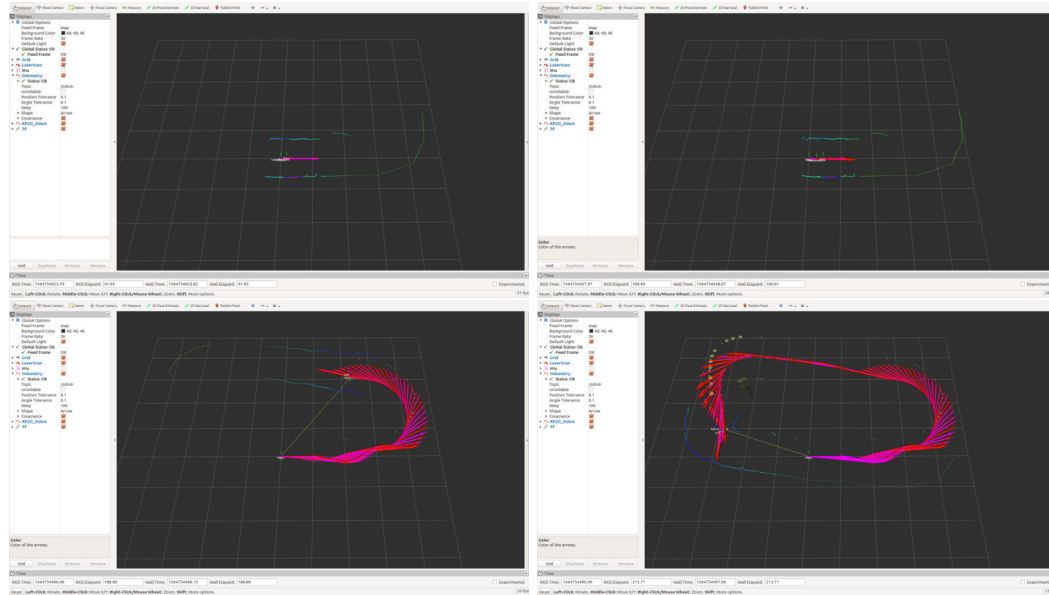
Interact  Move Camera  Select  Focus Camera  Measure  2D Pose Estimate  2D Nav Goal  Publish Point

Displays
Global Options
Fixed Frame map
Background Color 48; 48; 48
Frame Rate 30
Default Light
Global Status: Ok
Fixed Frame OK
Grid
LaserScan
Imu
Odometry
Status: Ok
Topic /odom
Unreliable
Position Tolerance 0.1
Angle Tolerance 0.1
Keep 100
Shape Arrow
Covariance
RF2O_Odom
TF

Add  Duplicate  Remove  Rename

Time
ROS Time: 1504754623.75  ROS Elapsed: 41.95  Wall Time: 1504754623.82  Wall Elapsed: 41.95  Experimental
Reset  Left-Click: Rotate. Middle-Click: Move X/Y. Right-Click/Mouse Wheel: Zoom. Shift: More options.

Interact  Move Camera  Select  Focus Camera  Measure  2D Pose Estimate  2D Nav Goal  Publish Point

Displays
Global Options
Fixed Frame map
Background Color 48; 48; 48
Frame Rate 30
Default Light
Global Status: Ok
Fixed Frame OK
Grid
LaserScan
Imu
Odometry
Status: Ok
Topic /odom
Unreliable
Position Tolerance 0.1
Angle Tolerance 0.1
Keep 100
Shape Arrow
Covariance
RF2O_Odom
TF

Color
Color of the arrows.

Add  Duplicate  Remove  Rename

Time
ROS Time: 1504754637.97  ROS Elapsed: 188.69  Wall Time: 1504754638.07  Wall Elapsed: 189.01  Experimental
Reset  Left-Click: Rotate. Middle-Click: Move X/Y. Right-Click/Mouse Wheel: Zoom. Shift: More options.

Interact  Move Camera  Select  Focus Camera  Measure  2D Pose Estimate  2D Nav Goal  Publish Point

Displays
Global Options
Fixed Frame map
Background Color 48; 48; 48
Frame Rate 30
Default Light
Global Status: Ok
Fixed Frame OK
Grid
LaserScan
Imu
Odometry
Status: Ok
Topic /odom
Unreliable
Position Tolerance 0.1
Angle Tolerance 0.1
Keep 100
Shape Arrow
Covariance
RF2O_Odom
TF

Color
Color of the arrows.

Add  Duplicate  Remove  Rename

Time
ROS Time: 1504754468.08  ROS Elapsed: 198.80  Wall Time: 1504754468.15  Wall Elapsed: 186.66  Experimental
Reset  Left-Click: Rotate. Middle-Click: Move X/Y. Right-Click/Mouse Wheel: Zoom. Shift: More options.

Interact  Move Camera  Select  Focus Camera  Measure  2D Pose Estimate  2D Nav Goal  Publish Point

Displays
Global Options
Fixed Frame map
Background Color 48; 48; 48
Frame Rate 30
Default Light
Global Status: Ok
Fixed Frame OK
Grid
LaserScan
Imu
Odometry
Status: Ok
Topic /odom
Unreliable
Position Tolerance 0.1
Angle Tolerance 0.1
Keep 100
Shape Arrow
Covariance
RF2O_Odom
TF

Color
Color of the arrows.

Add  Duplicate  Remove  Rename

Time
ROS Time: 1504754490.09  ROS Elapsed: 213.71  Wall Time: 1504754491.06  Wall Elapsed: 213.77  Experimental
Reset  Left-Click: Rotate. Middle-Click: Move X/Y. Right-Click/Mouse Wheel: Zoom. Shift: More options.